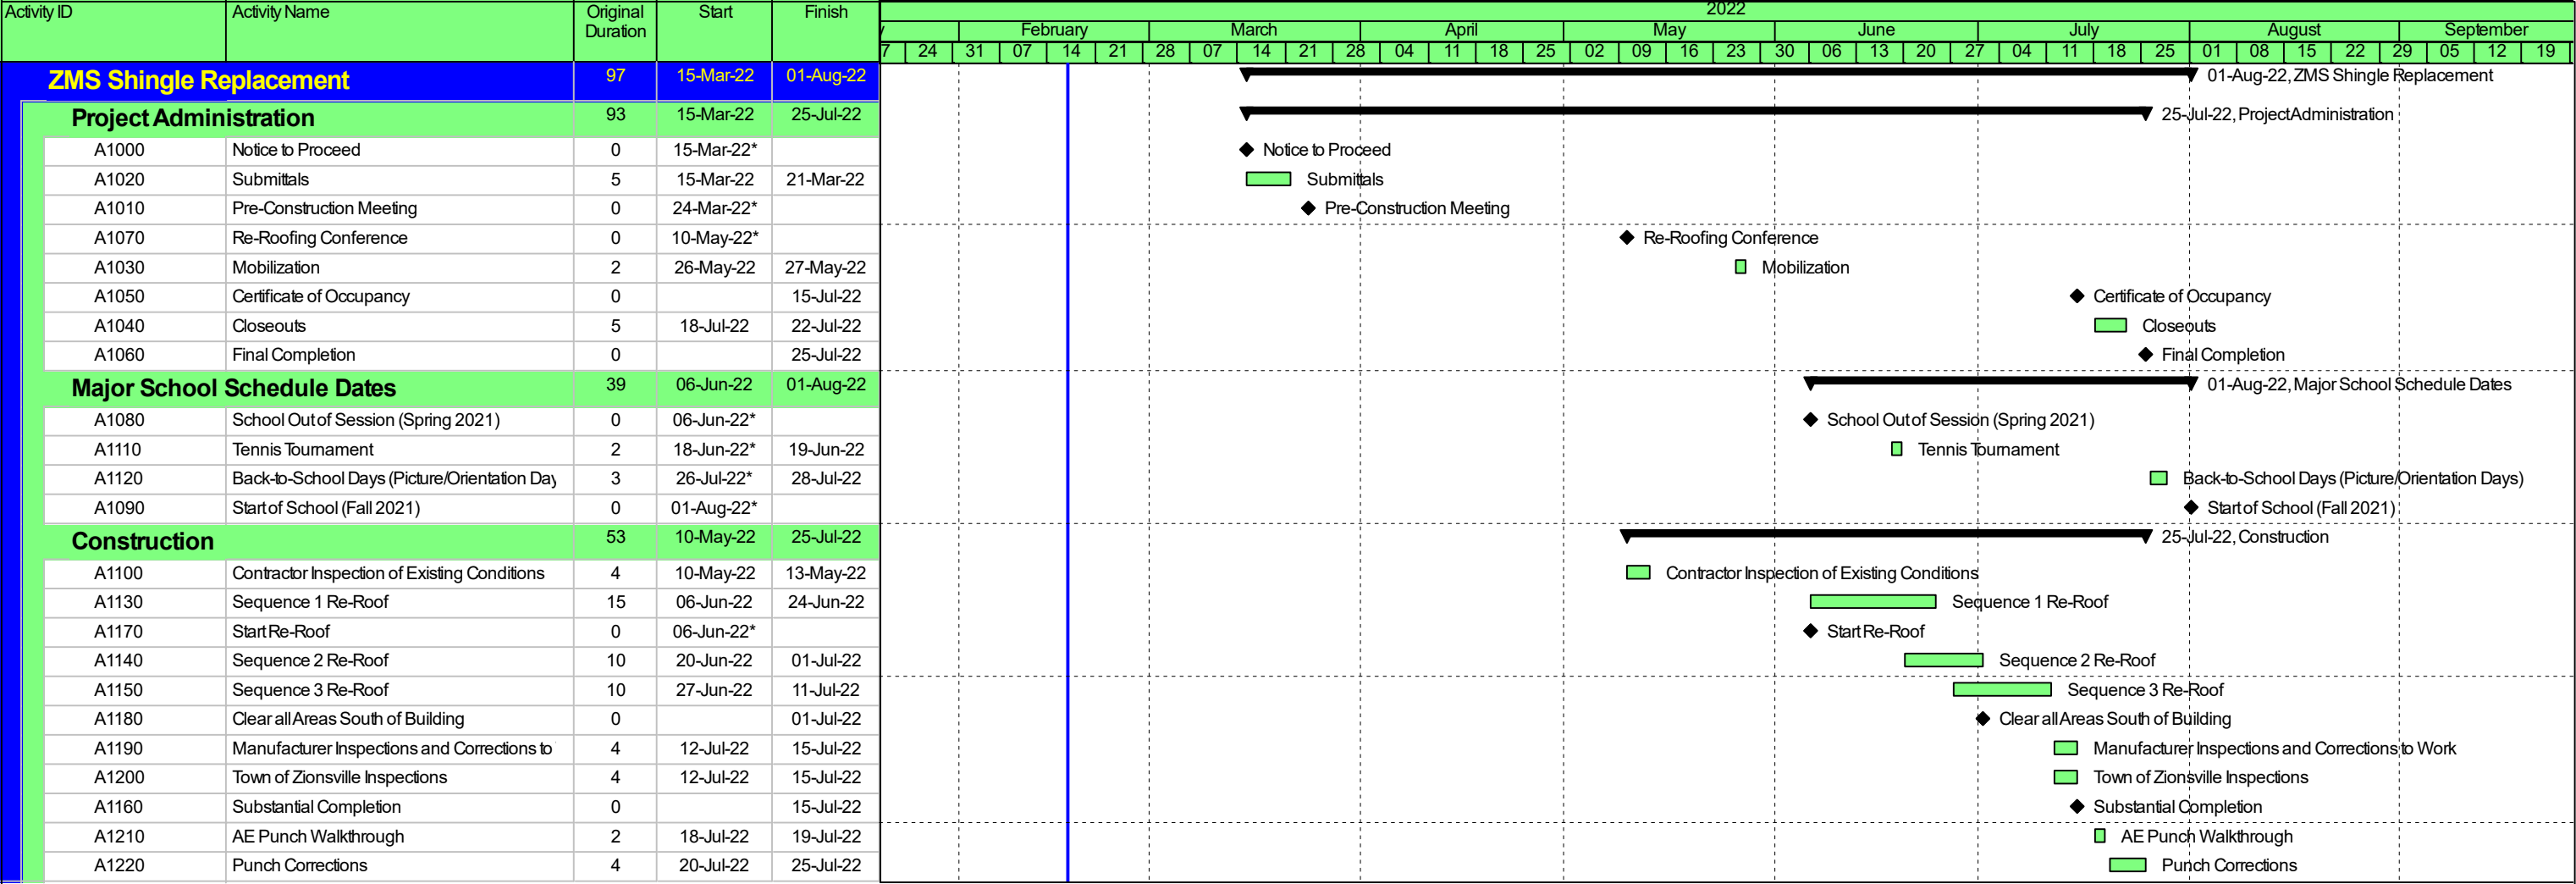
| Activity ID | Activity Name | Original Duration | Start | Finish |
|---|---|---|---|---|
| ZMS Shingle Replacement | | 97 | 15-Mar-22 | 01-Aug-22 |
| Project Administration | | 93 | 15-Mar-22 | 25-Jul-22 |
| A1000 | Notice to Proceed | 0 | 15-Mar-22* | |
| A1020 | Submittals | 5 | 15-Mar-22 | 21-Mar-22 |
| A1010 | Pre-Construction Meeting | 0 | 24-Mar-22* | |
| A1070 | Re-Roofing Conference | 0 | 10-May-22* | |
| A1030 | Mobilization | 2 | 26-May-22 | 27-May-22 |
| A1050 | Certificate of Occupancy | 0 | | 15-Jul-22 |
| A1040 | Closeouts | 5 | 18-Jul-22 | 22-Jul-22 |
| A1060 | Final Completion | 0 | | 25-Jul-22 |
| Major School Schedule Dates | | 39 | 06-Jun-22 | 01-Aug-22 |
| A1080 | School Out of Session (Spring 2021) | 0 | 06-Jun-22* | |
| A1110 | Tennis Tournament | 2 | 18-Jun-22* | 19-Jun-22 |
| A1120 | Back-to-School Days (Picture/Orientation Day | 3 | 26-Jul-22* | 28-Jul-22 |
| A1090 | Start of School (Fall 2021) | 0 | 01-Aug-22* | |
| Construction | | 53 | 10-May-22 | 25-Jul-22 |
| A1100 | Contractor Inspection of Existing Conditions | 4 | 10-May-22 | 13-May-22 |
| A1130 | Sequence 1 Re-Roof | 15 | 06-Jun-22 | 24-Jun-22 |
| A1170 | Start Re-Roof | 0 | 06-Jun-22* | |
| A1140 | Sequence 2 Re-Roof | 10 | 20-Jun-22 | 01-Jul-22 |
| A1150 | Sequence 3 Re-Roof | 10 | 27-Jun-22 | 11-Jul-22 |
| A1180 | Clear all Areas South of Building | 0 | | 01-Jul-22 |
| A1190 | Manufacturer Inspections and Corrections to | 4 | 12-Jul-22 | 15-Jul-22 |
| A1200 | Town of Zionsville Inspections | 4 | 12-Jul-22 | 15-Jul-22 |
| A1160 | Substantial Completion | 0 | | 15-Jul-22 |
| A1210 | AE Punch Walkthrough | 2 | 18-Jul-22 | 19-Jul-22 |
| A1220 | Punch Corrections | 4 | 20-Jul-22 | 25-Jul-22 |

2022
February March April May June July August September
7 24 31 07 14 21 28 07 14 21 28 04 11 18 25 02 09 16 23 30 06 13 20 27 04 11 18 25 01 08 15 22 29 05 12 19

01-Aug-22, ZMS Shingle Replacement
25-Jul-22, Project Administration
Notice to Proceed
Submittals
Pre-Construction Meeting
Re-Roofing Conference
Mobilization
Certificate of Occupancy
Closeouts
Final Completion
01-Aug-22, Major School Schedule Dates
School Out of Session (Spring 2021)
Tennis Tournament
Back-to-School Days (Picture/Orientation Days)
Start of School (Fall 2021)
25-Jul-22, Construction
Contractor Inspection of Existing Conditions
Sequence 1 Re-Roof
Start Re-Roof
Sequence 2 Re-Roof
Sequence 3 Re-Roof
Clear all Areas South of Building
Manufacturer Inspections and Corrections to Work
Town of Zionsville Inspections
Substantial Completion
AE Punch Walkthrough
Punch Corrections